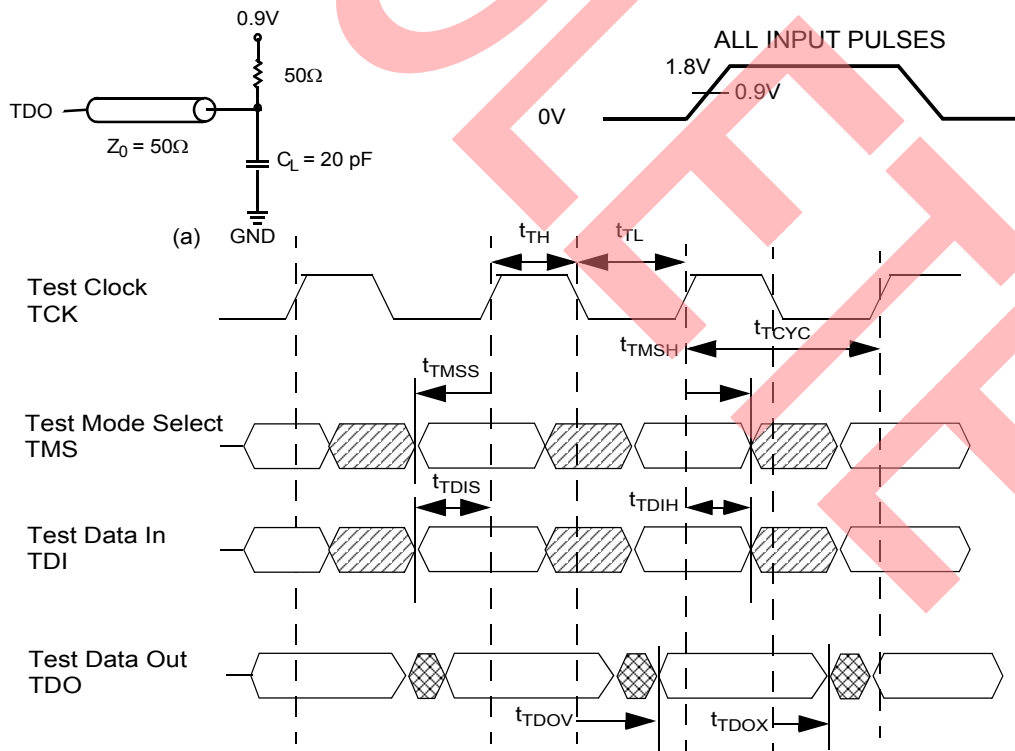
0.9V

50Ω

TDO

$Z_0$ = 50Ω

$C_L$ = 20 pF

(a) GND

ALL INPUT PULSES

1.8V

0.9V

0V

$t_{TH}$

$t_{TL}$

Test Clock
TCK

$t_{TCYC}$

$t_{TMSH}$

$t_{TMSS}$

Test Mode Select
TMS

$t_{TDIS}$

$t_{TDIH}$

Test Data In
TDI

Test Data Out
TDO

$t_{TDOV}$

$t_{TDOX}$